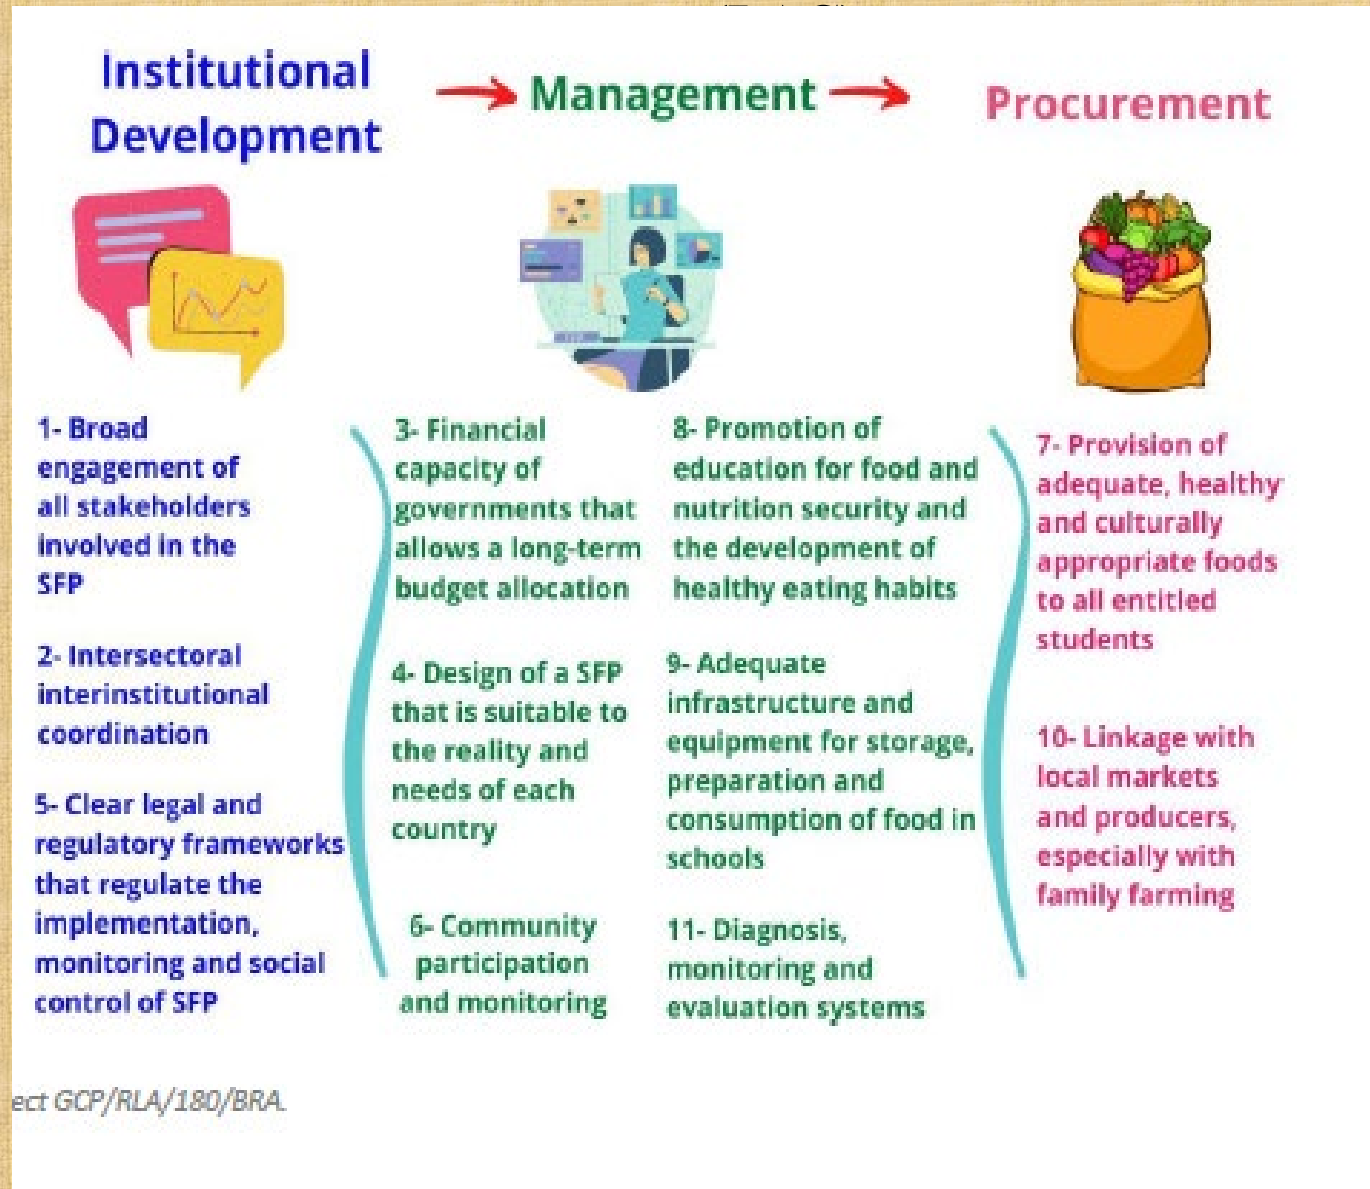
Institutional Development

Management

Procurement

1- Broad engagement of all stakeholders involved in the SFP

2- Intersectoral interinstitutional coordination

5- Clear legal and regulatory frameworks that regulate the implementation, monitoring and social control of SFP

3- Financial capacity of governments that allows a long-term budget allocation

4- Design of a SFP that is suitable to the reality and needs of each country

6- Community participation and monitoring

8- Promotion of education for food and nutrition security and the development of healthy eating habits

9- Adequate infrastructure and equipment for storage, preparation and consumption of food in schools

11- Diagnosis, monitoring and evaluation systems

7- Provision of adequate, healthy and culturally appropriate foods to all entitled students

10- Linkage with local markets and producers, especially with family farming

ect GCP/RLA/180/BRA.